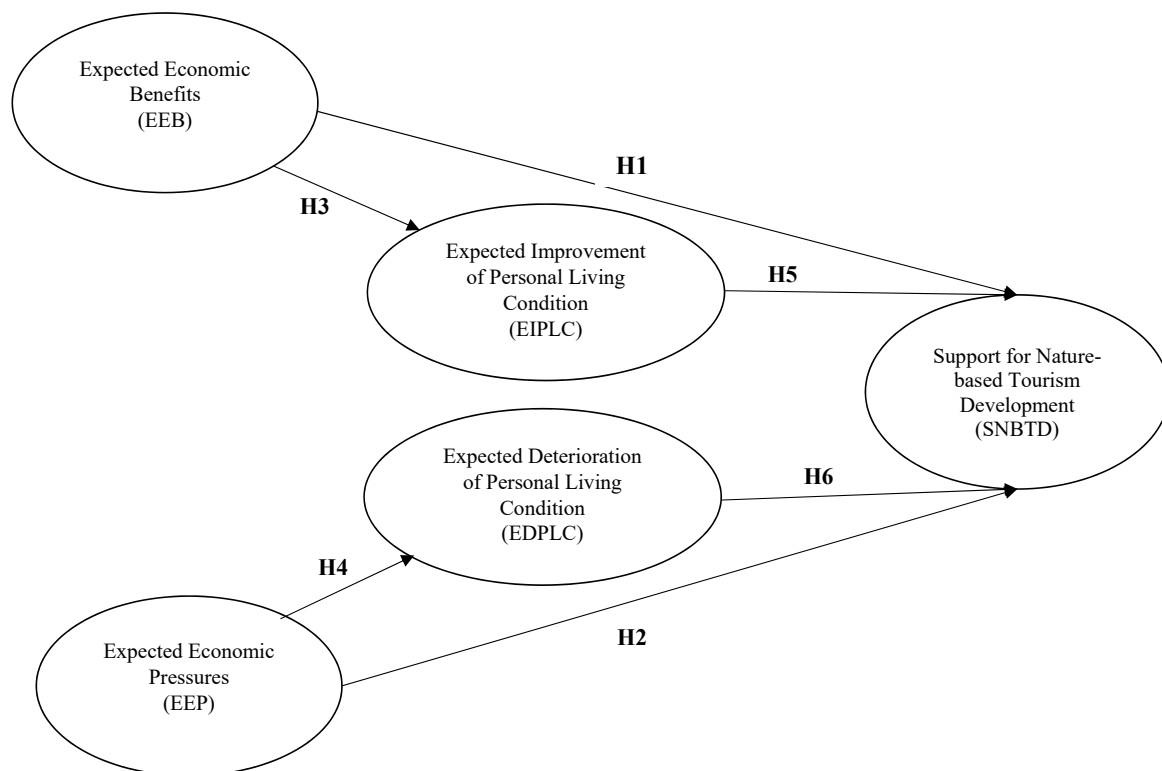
Expected Economic Benefits (EEB)

H1

H3

Expected Improvement of Personal Living Condition (EIPLC)

H5

Support for Nature-based Tourism Development (SNBTD)

Expected Deterioration of Personal Living Condition (EDPLC)

H6

H4

Expected Economic Pressures (EEP)

H2